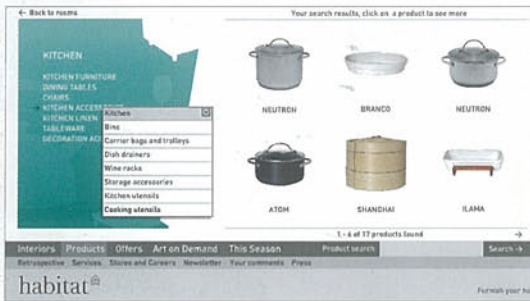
← Back to rooms

Your search results, click on a product to see more

KITCHEN

KITCHEN FURNITURE
DINING TABLES
CHAIRS
KITCHEN ACCESSO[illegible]
KITCHEN LINEN
TABLEWARE
DECORATION AC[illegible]

Kitchen
Bins
Carrier bags and trolleys
Dish drainers
Wine racks
Storage accessories
Kitchen utensils
Cooking utensils

NEUTRON
BRANCO
NEUTRON
ATOM
SHANGHAI
ILAMA

1 - 6 of 17 products found →

Interiors Products Offers Art on Demand This Season Product search Search →

Retrospective Services Stores and Careers Newsletter Your comments Press

habitat®

Furnish your h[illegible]